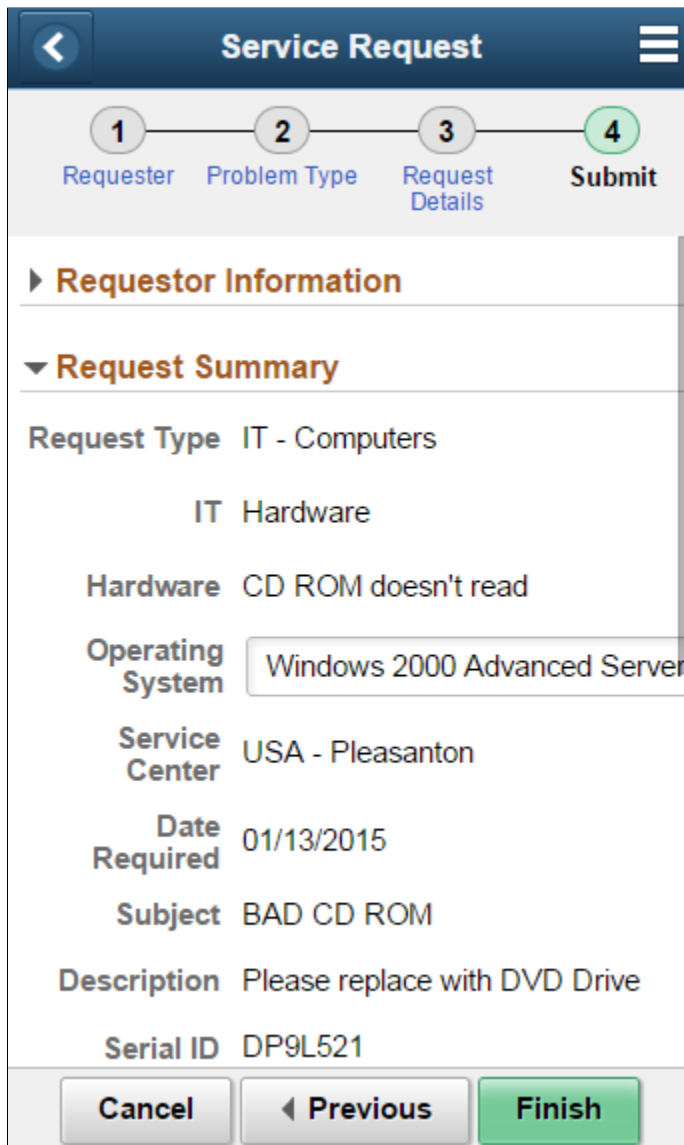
Service Request

1 Requester
2 Problem Type
3 Request Details
4 Submit

Requestor Information

Request Summary

Request Type IT - Computers

IT Hardware

Hardware CD ROM doesn't read

Operating System Windows 2000 Advanced Server

Service Center USA - Pleasanton

Date Required 01/13/2015

Subject BAD CD ROM

Description Please replace with DVD Drive

Serial ID DP9L521

Cancel
Previous
Finish